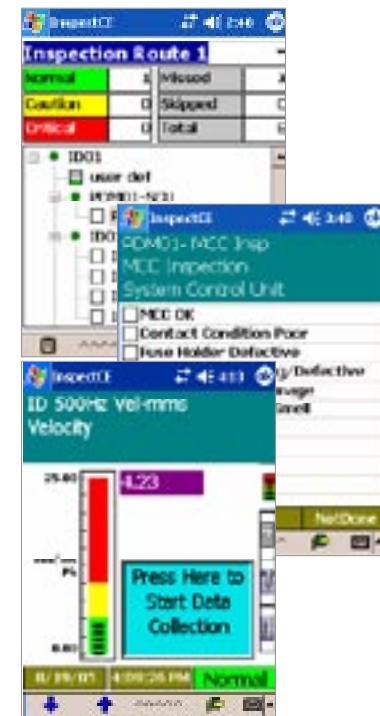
InspectCE 2:40

Inspection Route 1

| Normal | 1 | Missed | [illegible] |
|---|---|---|---|
| Caution | 0 | Skipped | 0 |
| Critical | 0 | Total | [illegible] |

ID01
user def
PDM01-S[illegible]

InspectCE 3:40

PDM01- MCC Insp
MCC Inspection
System Control Unit

MCC OK
Contact Condition Poor
Fuse Holder Defective
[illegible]/Defective
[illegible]mage
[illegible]Smell

NotDone

InspectCE 4:13

ID 500Hz Vel-mms
Velocity

25.00
4.23
PK
0.00

Press Here to Start Data Collection

11/19/01 4:09:26 PM Normal